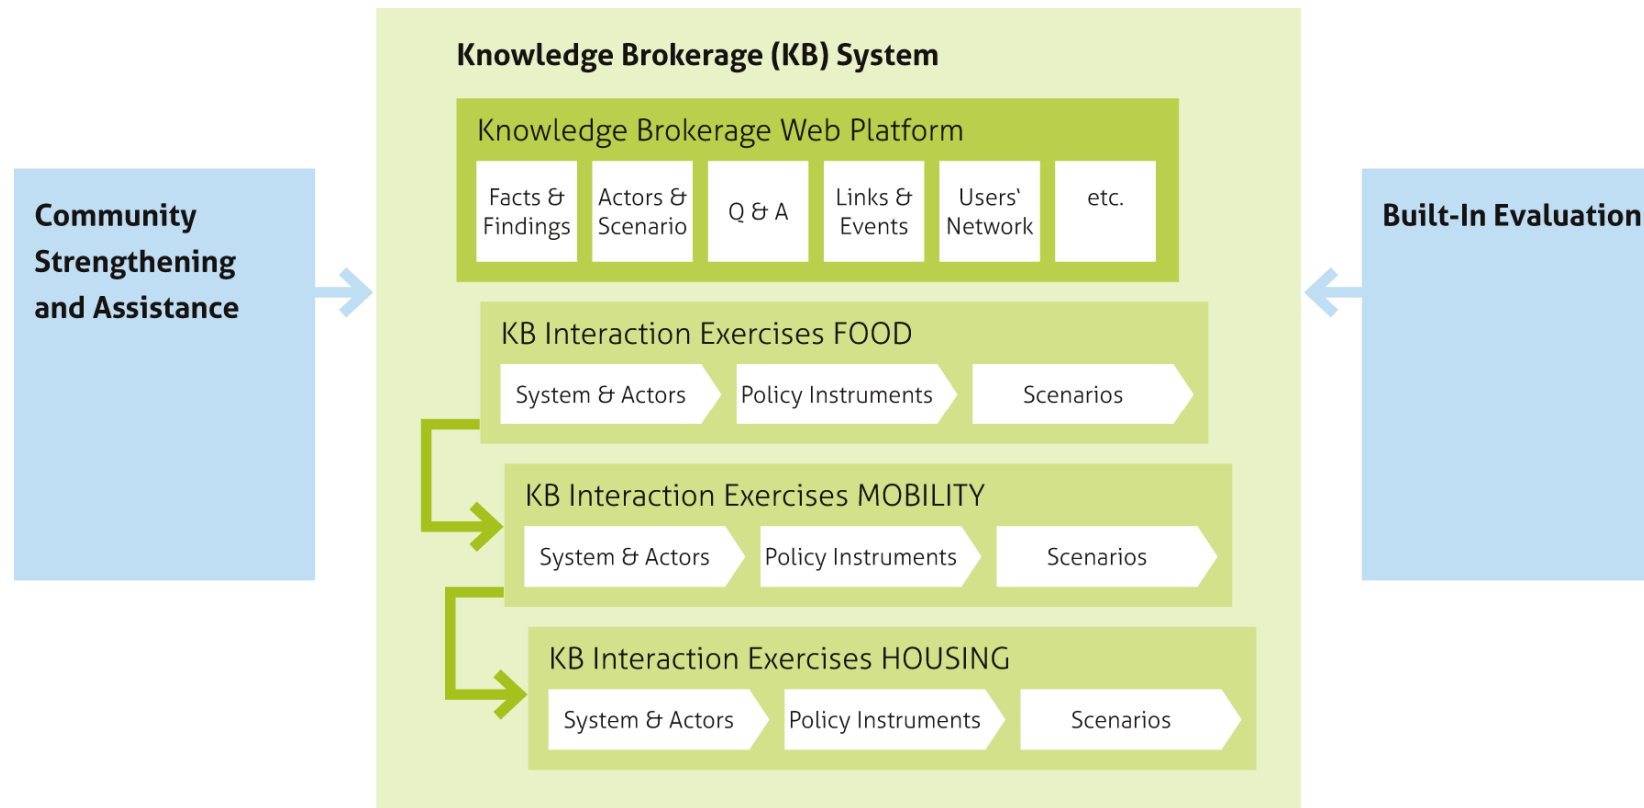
Community Strengthening and Assistance

Knowledge Brokerage (KB) System

Knowledge Brokerage Web Platform

Facts & Findings

Actors & Scenario

Q & A

Links & Events

Users' Network

etc.

KB Interaction Exercises FOOD

System & Actors

Policy Instruments

Scenarios

KB Interaction Exercises MOBILITY

System & Actors

Policy Instruments

Scenarios

KB Interaction Exercises HOUSING

System & Actors

Policy Instruments

Scenarios

Built-In Evaluation